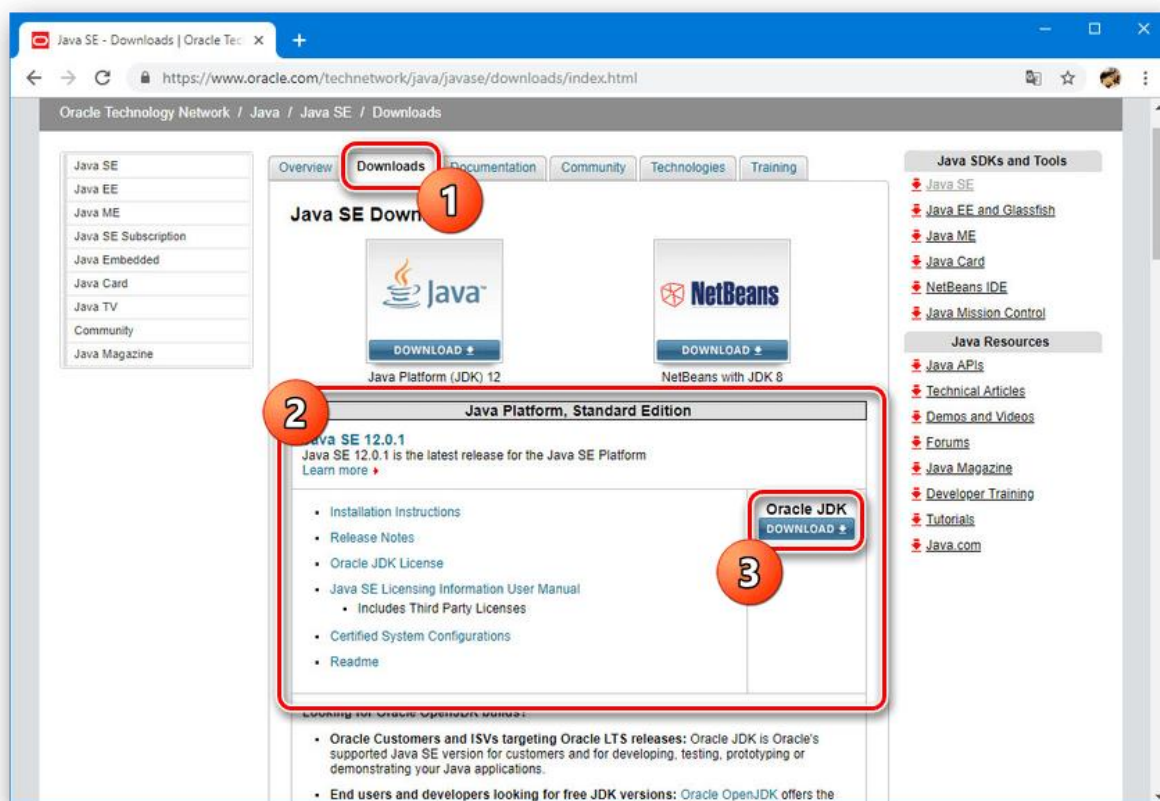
Java SE - Downloads | Oracle Tec ×
+

https://www.oracle.com/technetwork/java/javase/downloads/index.html

Oracle Technology Network / Java / Java SE / Downloads

Java SE
Java EE
Java ME
Java SE Subscription
Java Embedded
Java Card
Java TV
Community
Java Magazine

Overview | Downloads | Documentation | Community | Technologies | Training

1

Java SE Down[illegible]

Java
DOWNLOAD
Java Platform (JDK) 12

NetBeans
DOWNLOAD
NetBeans with JDK 8

2

Java Platform, Standard Edition

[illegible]ava SE 12.0.1
Java SE 12.0.1 is the latest release for the Java SE Platform
Learn more

- Installation Instructions
- Release Notes
- Oracle JDK License
- Java SE Licensing Information User Manual
  - Includes Third Party Licenses
- Certified System Configurations
- Readme

Oracle JDK
DOWNLOAD

3

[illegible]

- Oracle Customers and ISVs targeting Oracle LTS releases: Oracle JDK is Oracle's supported Java SE version for customers and for developing, testing, prototyping or demonstrating your Java applications.
- End users and developers looking for free JDK versions: Oracle OpenJDK offers the

Java SDKs and Tools
Java SE
Java EE and Glassfish
Java ME
Java Card
NetBeans IDE
Java Mission Control

Java Resources
Java APIs
Technical Articles
Demos and Videos
Forums
Java Magazine
Developer Training
Tutorials
Java.com